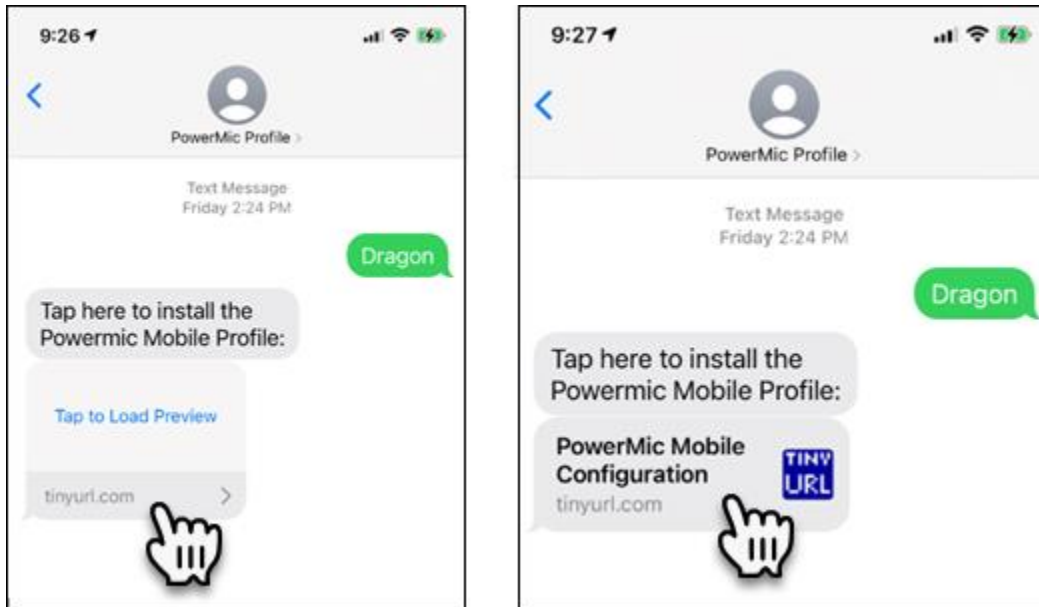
9:26

PowerMic Profile

Text Message
Friday 2:24 PM

Dragon

Tap here to install the Powermic Mobile Profile:

Tap to Load Preview

tinyurl.com

9:27

PowerMic Profile

Text Message
Friday 2:24 PM

Dragon

Tap here to install the Powermic Mobile Profile:

PowerMic Mobile Configuration
tinyurl.com

TINY URL